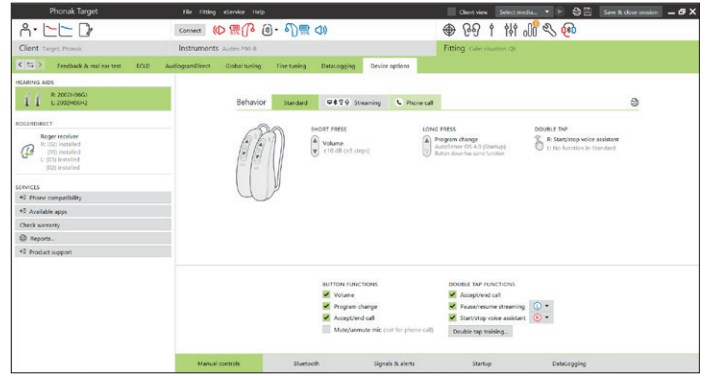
Phonak Target

File Fitting eService Help

Client view Select media... Save & close session

Connect

Client Target, Phonak

Instruments Audéo P90-R

Fitting Calm situation (3)

Feedback & real ear test ECIO AudiogramDirect Global tuning Fine tuning DataLogging Device options

HEARING AIDS

R: 2002H06GJ
L: 2002H06H2

ROGERDIRECT

Roger receiver
R: (02) installed
(01) installed
L: (03) installed
(02) installed

SERVICES

Phone compatibility

Available apps

Check warranty

Reports...

Product support

Behavior Standard Streaming Phone call

SHORT PRESS
Volume
±10 dB (±5 steps)

LONG PRESS
Program change
AutoSense OS 4.0 (Startup)
Button down has same function

DOUBLE TAP
R: Start/stop voice assistant
L: No function in Standard

BUTTON FUNCTIONS
Volume
Program change
Accept/end call
Mute/unmute mic (not for phone call)

DOUBLE TAP FUNCTIONS
Accept/end call
Pause/resume streaming
Start/stop voice assistant
Double tap training...

Manual controls Bluetooth Signals & alerts Startup DataLogging